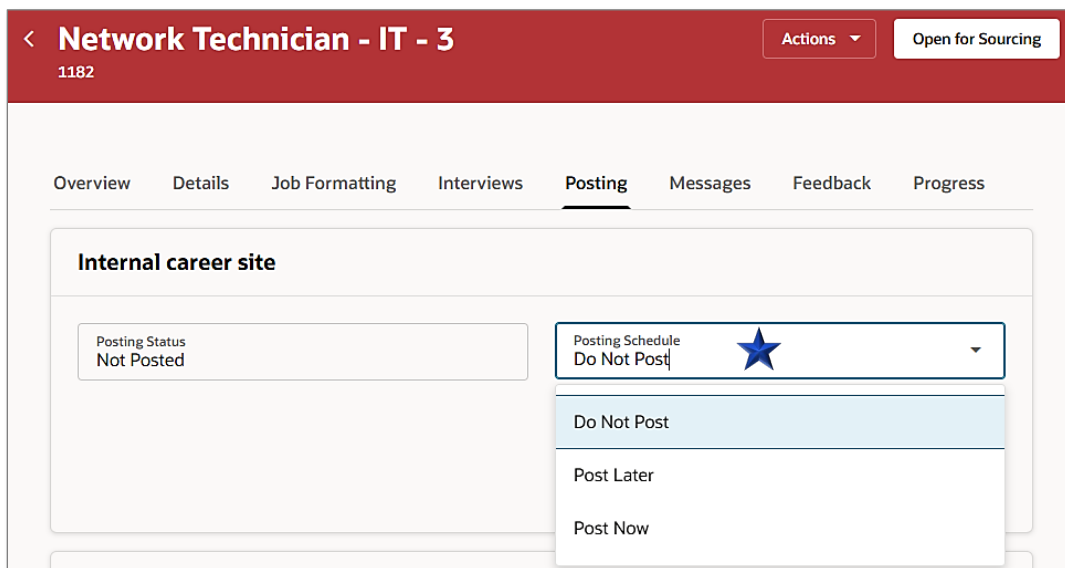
Network Technician - IT - 3
1182

Actions

Open for Sourcing

Overview Details Job Formatting Interviews Posting Messages Feedback Progress

Internal career site

Posting Status
Not Posted

Posting Schedule
Do Not Post

Do Not Post
Post Later
Post Now